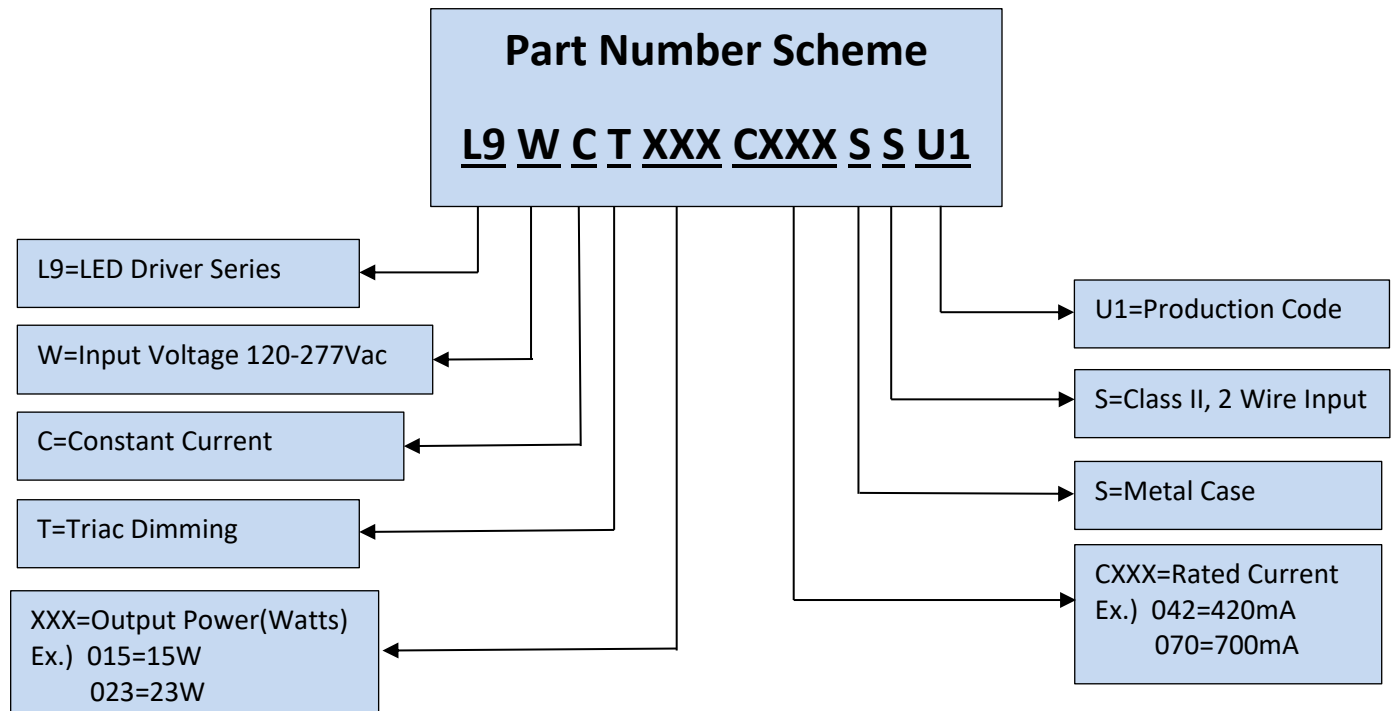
Part Number Scheme

L9 W C T XXX CXXX S S U1

L9=LED Driver Series

W=Input Voltage 120-277Vac

C=Constant Current

T=Triac Dimming

XXX=Output Power(Watts)
Ex.) 015=15W
023=23W

U1=Production Code

S=Class II, 2 Wire Input

S=Metal Case

CXXX=Rated Current
Ex.) 042=420mA
070=700mA